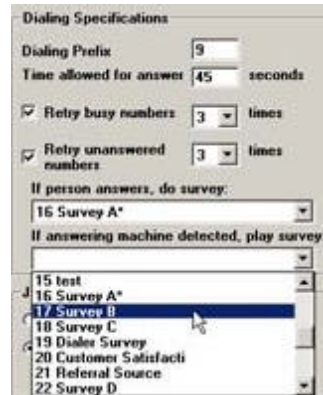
Dialing Specifications

Dialing Prefix 9
Time allowed for answer 45 seconds

Retry busy numbers 3 times

Retry unanswered numbers 3 times

If person answers, do survey:
16 Survey A*

If answering machine detected, play survey

15 test
16 Survey A*
17 Survey B
18 Survey C
19 Dialer Survey
20 Customer Satisfacti
21 Referral Source
22 Survey D